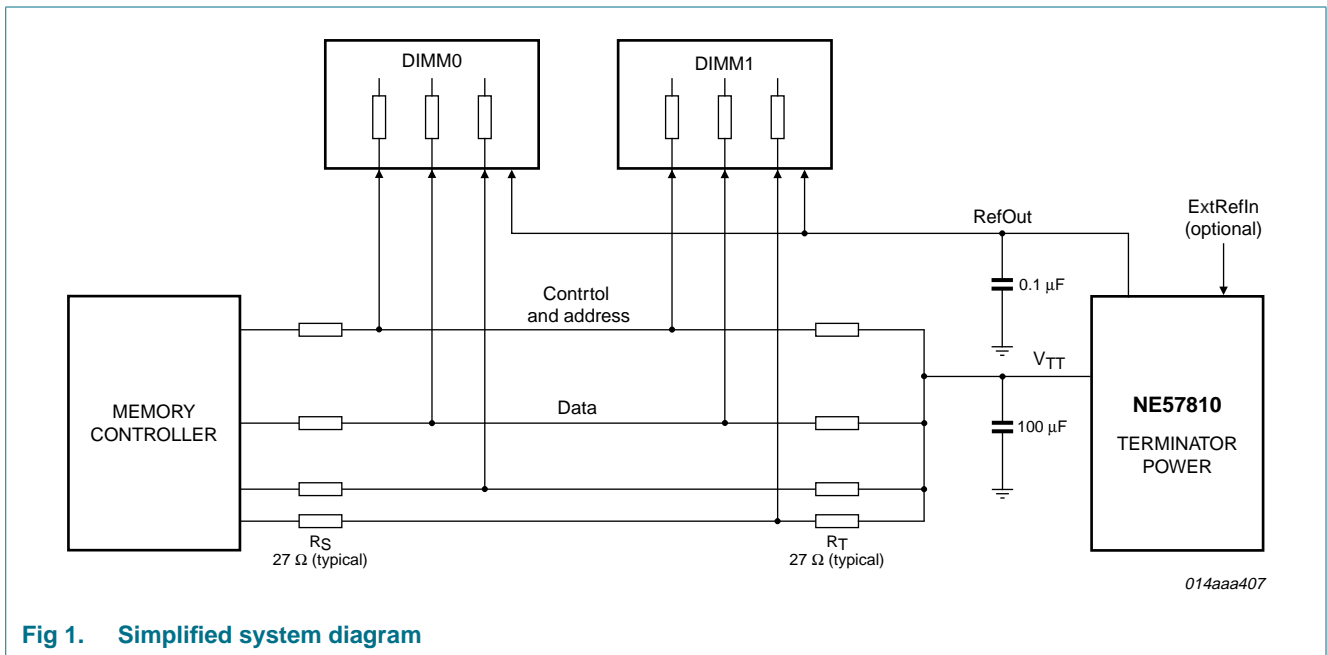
DIMM0

DIMM1

RefOut

ExtRefIn (optional)

0.1 μF

Contrtol and address

$V_{TT}$

MEMORY CONTROLLER

Data

100 μF

NE57810

TERMINATOR POWER

$R_S$
27 Ω (typical)

$R_T$
27 Ω (typical)

014aaa407

Fig 1. Simplified system diagram